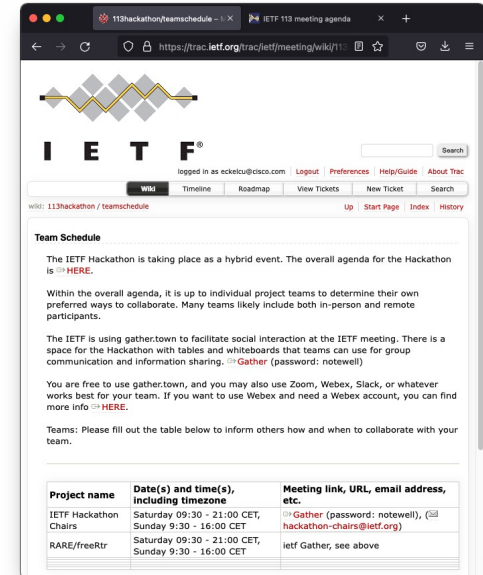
113hackathon/teamschedule – 1 ×
IETF 113 meeting agenda ×
+

https://trac.ietf.org/trac/ietf/meeting/wiki/113

I E T F®

Search

logged in as eckelcu@cisco.com | Logout | Preferences | Help/Guide | About Trac

Wiki | Timeline | Roadmap | View Tickets | New Ticket | Search

wiki: 113hackathon / teamschedule

Up | Start Page | Index | History

Team Schedule

The IETF Hackathon is taking place as a hybrid event. The overall agenda for the Hackathon is HERE.

Within the overall agenda, it is up to individual project teams to determine their own preferred ways to collaborate. Many teams likely include both in-person and remote participants.

The IETF is using gather.town to facilitate social interaction at the IETF meeting. There is a space for the Hackathon with tables and whiteboards that teams can use for group communication and information sharing. Gather (password: notewell)

You are free to use gather.town, and you may also use Zoom, Webex, Slack, or whatever works best for your team. If you want to use Webex and need a Webex account, you can find more info HERE.

Teams: Please fill out the table below to inform others how and when to collaborate with your team.

| Project name | Date(s) and time(s), including timezone | Meeting link, URL, email address, etc. |
|---|---|---|
| IETF Hackathon Chairs | Saturday 09:30 - 21:00 CET, Sunday 9:30 - 16:00 CET | Gather (password: notewell), ( hackathon-chairs@ietf.org) |
| RARE/freeRtr | Saturday 09:30 - 21:00 CET, Sunday 9:30 - 16:00 CET | ietf Gather, see above |